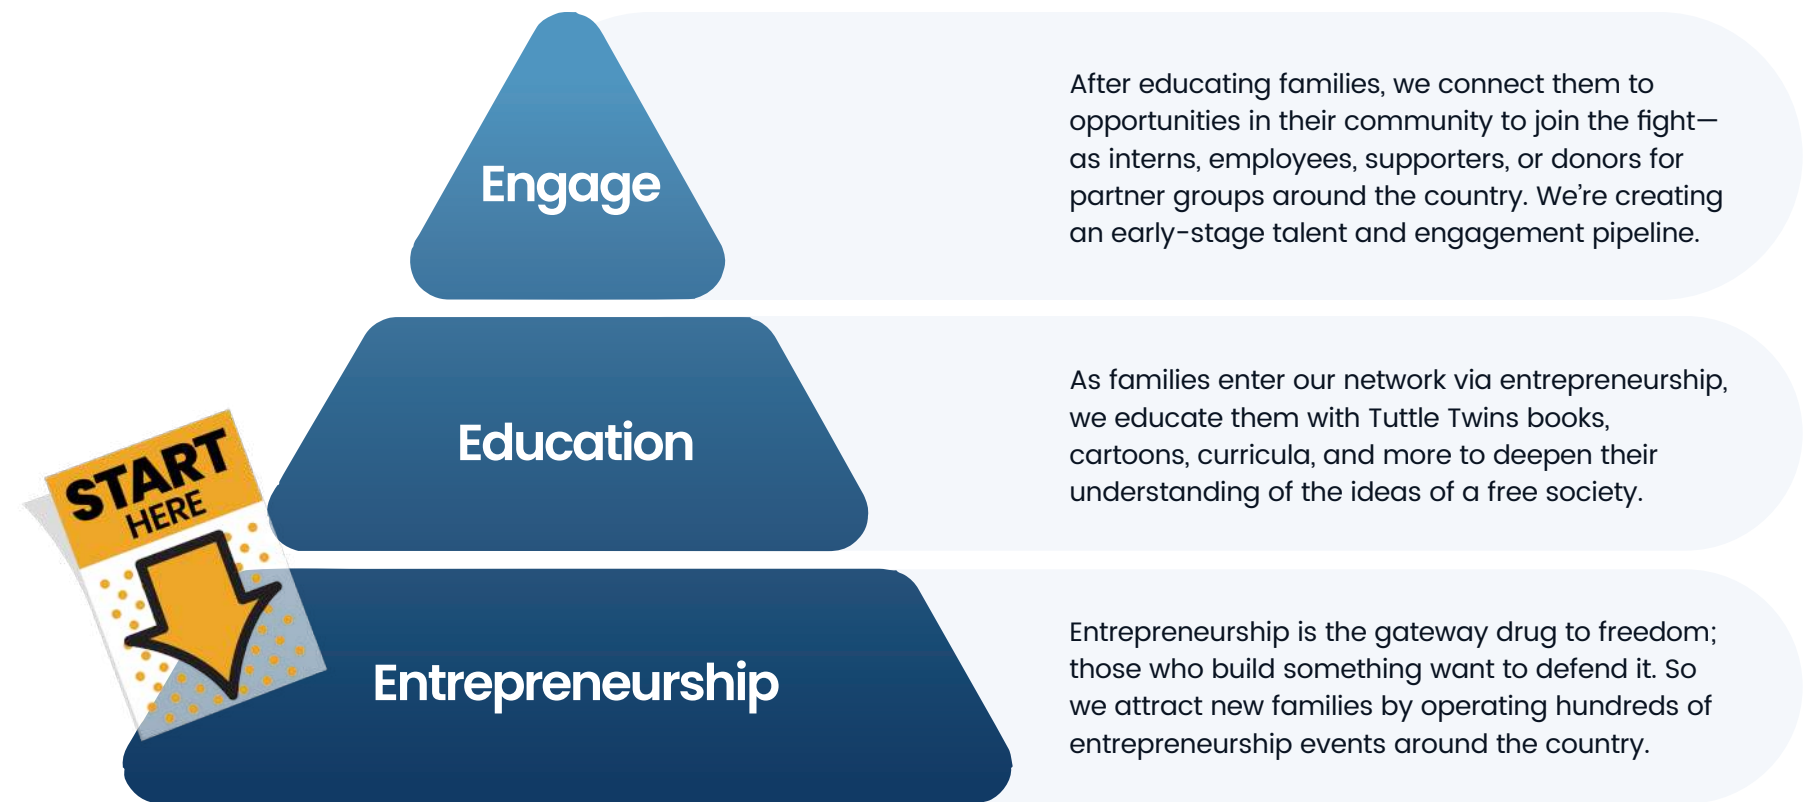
Engage

After educating families, we connect them to opportunities in their community to join the fight—as interns, employees, supporters, or donors for partner groups around the country. We're creating an early-stage talent and engagement pipeline.

Education

As families enter our network via entrepreneurship, we educate them with Tuttle Twins books, cartoons, curricula, and more to deepen their understanding of the ideas of a free society.

START HERE

Entrepreneurship

Entrepreneurship is the gateway drug to freedom; those who build something want to defend it. So we attract new families by operating hundreds of entrepreneurship events around the country.